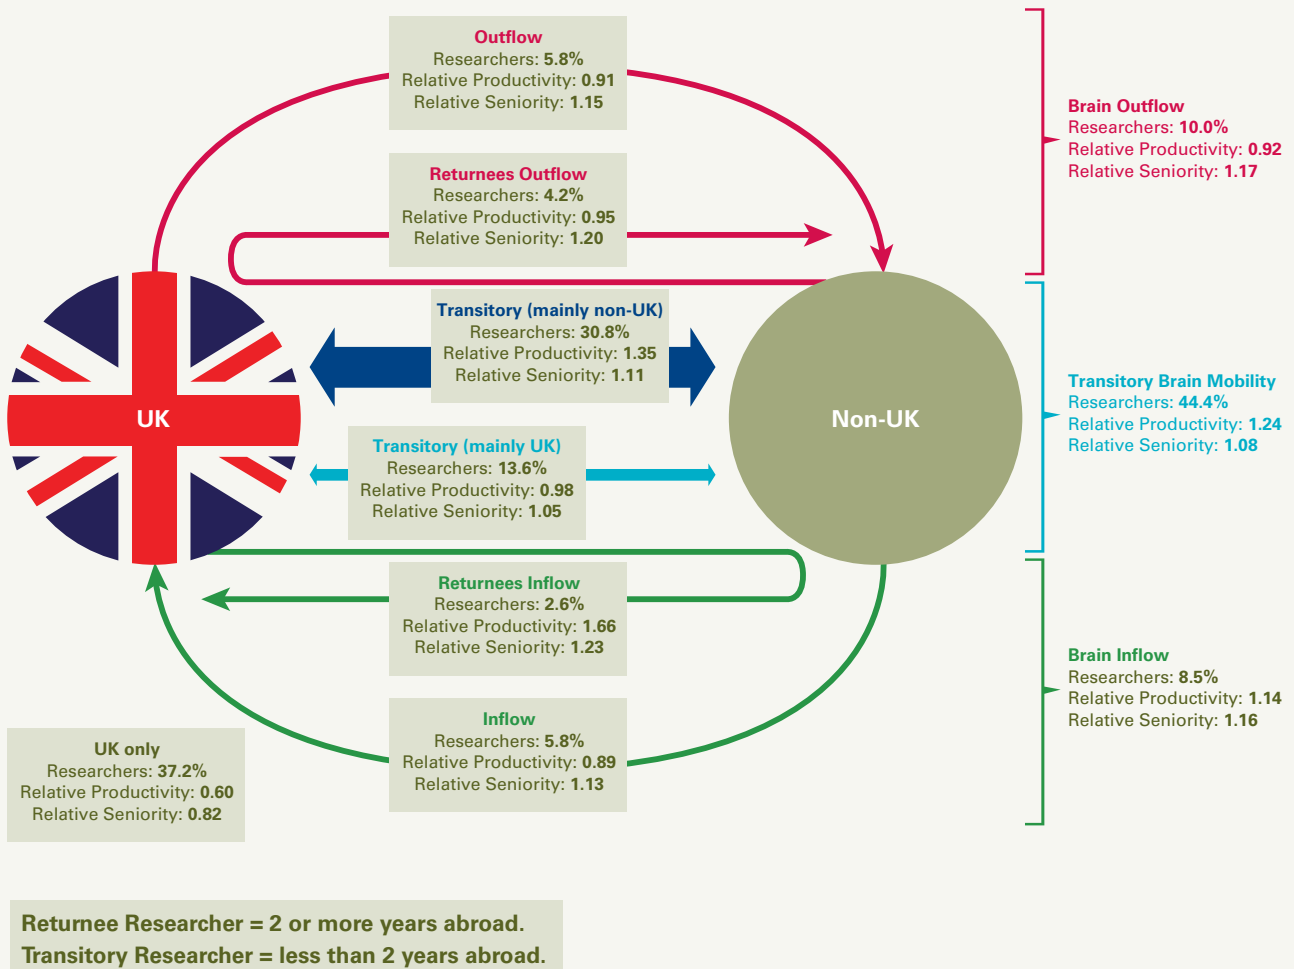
Outflow
Researchers: 5.8%
Relative Productivity: 0.91
Relative Seniority: 1.15

Returnees Outflow
Researchers: 4.2%
Relative Productivity: 0.95
Relative Seniority: 1.20

Brain Outflow
Researchers: 10.0%
Relative Productivity: 0.92
Relative Seniority: 1.17

Transitory (mainly non-UK)
Researchers: 30.8%
Relative Productivity: 1.35
Relative Seniority: 1.11

UK

Non-UK

Transitory (mainly UK)
Researchers: 13.6%
Relative Productivity: 0.98
Relative Seniority: 1.05

Transitory Brain Mobility
Researchers: 44.4%
Relative Productivity: 1.24
Relative Seniority: 1.08

Returnees Inflow
Researchers: 2.6%
Relative Productivity: 1.66
Relative Seniority: 1.23

Brain Inflow
Researchers: 8.5%
Relative Productivity: 1.14
Relative Seniority: 1.16

UK only
Researchers: 37.2%
Relative Productivity: 0.60
Relative Seniority: 0.82

Inflow
Researchers: 5.8%
Relative Productivity: 0.89
Relative Seniority: 1.13

Returnee Researcher = 2 or more years abroad.
Transitory Researcher = less than 2 years abroad.